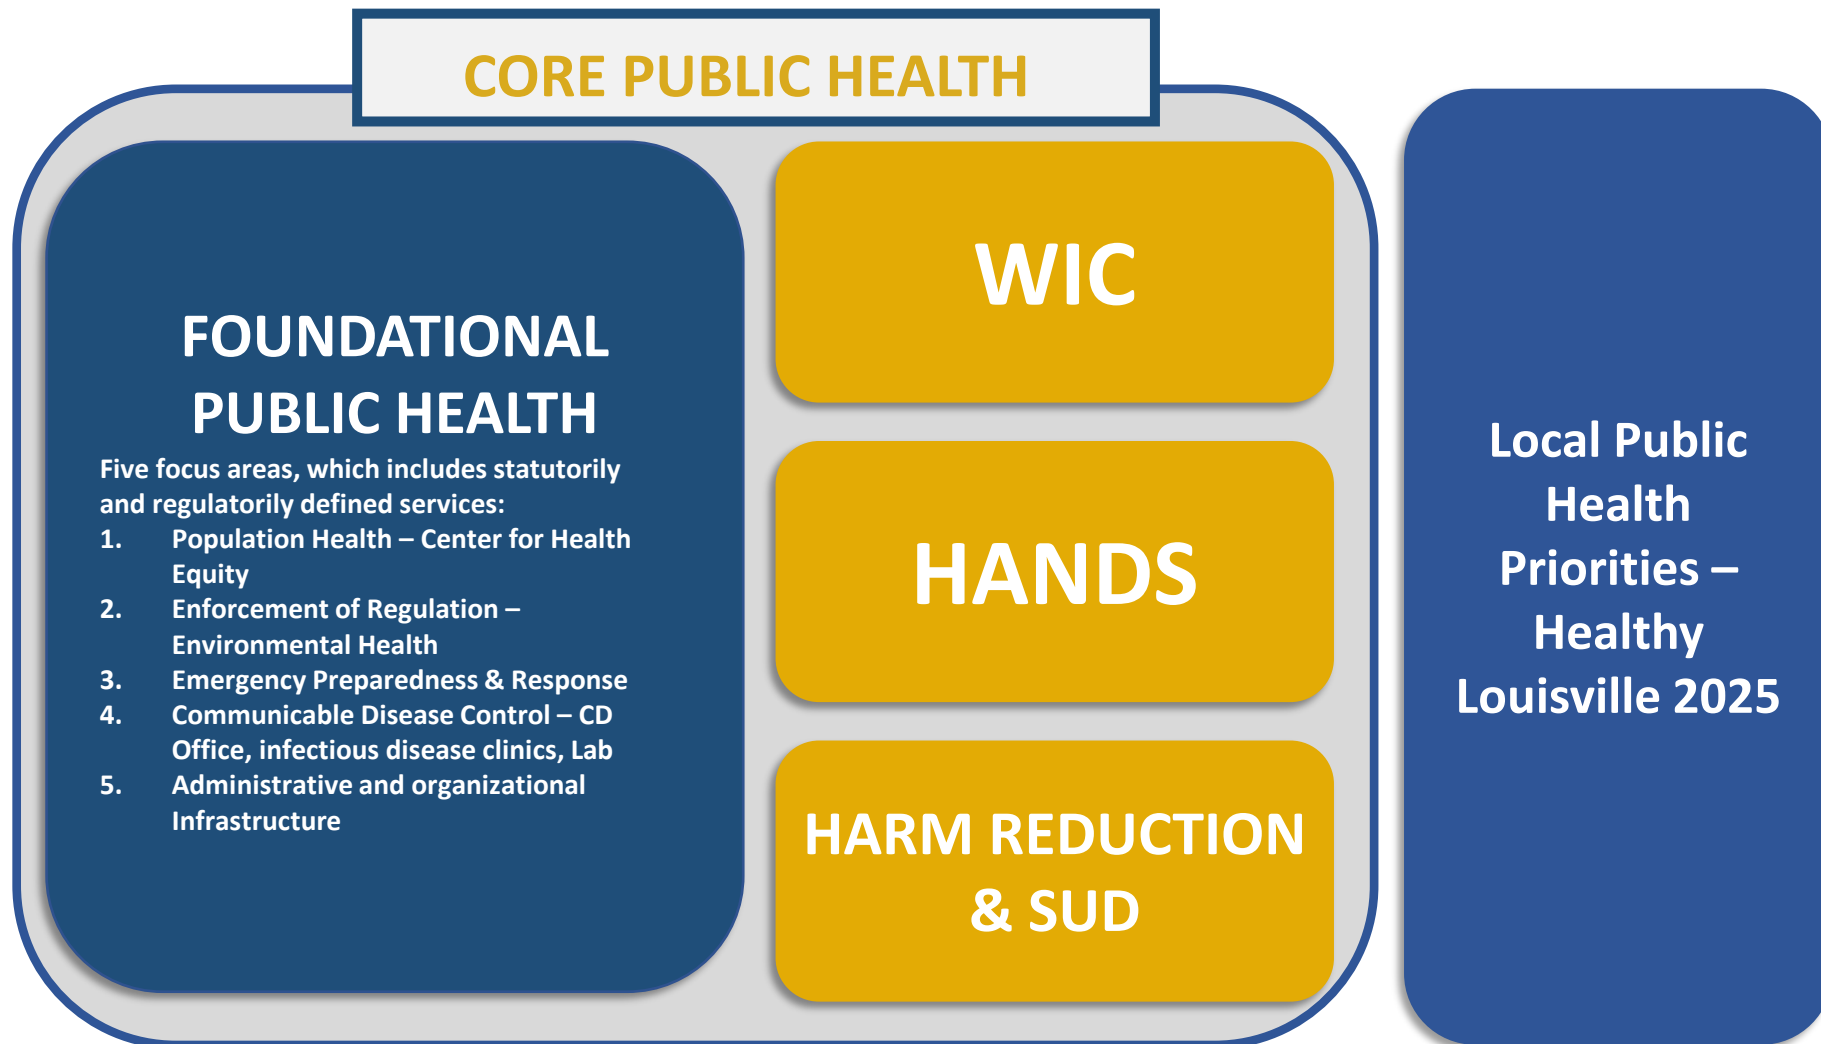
CORE PUBLIC HEALTH

FOUNDATIONAL PUBLIC HEALTH

Five focus areas, which includes statutorily and regulatorily defined services:
1. Population Health – Center for Health Equity
2. Enforcement of Regulation – Environmental Health
3. Emergency Preparedness & Response
4. Communicable Disease Control – CD Office, infectious disease clinics, Lab
5. Administrative and organizational Infrastructure

WIC

HANDS

HARM REDUCTION & SUD

Local Public Health Priorities – Healthy Louisville 2025